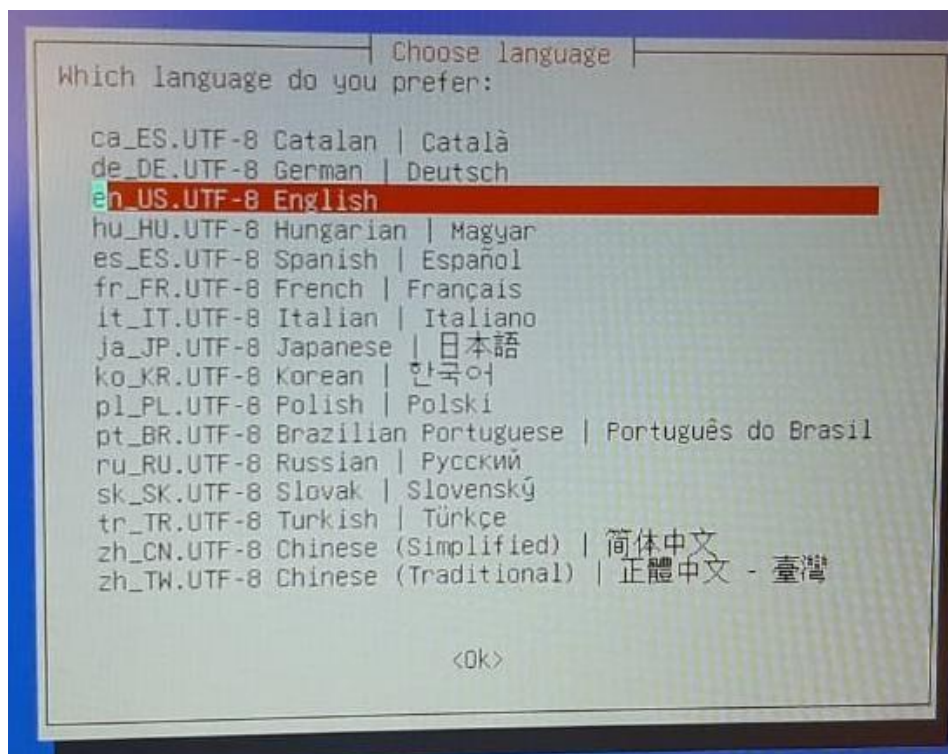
Choose language

Which language do you prefer:

ca_ES.UTF-8 Catalan | Català
de_DE.UTF-8 German | Deutsch
en_US.UTF-8 English
hu_HU.UTF-8 Hungarian | Magyar
es_ES.UTF-8 Spanish | Español
fr_FR.UTF-8 French | Français
it_IT.UTF-8 Italian | Italiano
ja_JP.UTF-8 Japanese | 日本語
ko_KR.UTF-8 Korean | 한국어
pl_PL.UTF-8 Polish | Polski
pt_BR.UTF-8 Brazilian Portuguese | Português do Brasil
ru_RU.UTF-8 Russian | Русский
sk_SK.UTF-8 Slovak | Slovenský
tr_TR.UTF-8 Turkish | Türkçe
zh_CN.UTF-8 Chinese (Simplified) | 简体中文
zh_TW.UTF-8 Chinese (Traditional) | 正體中文 - 臺灣

<Ok>